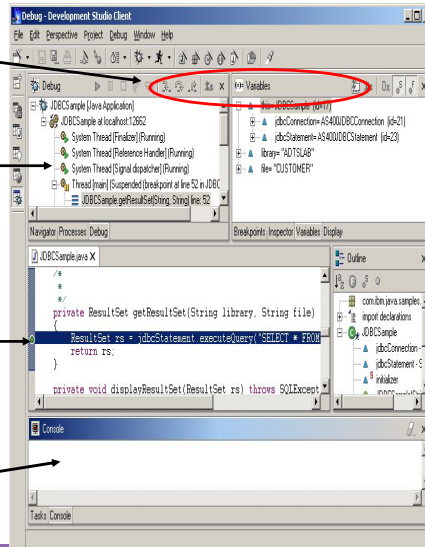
Debug - Development Studio Client

File Edit Perspective Project Debug Window Help

Debug

JDBCSample [Java Application]
JDBCSample at localhost:12662
System Thread [Finalizer] (Running)
System Thread [Reference Handler] (Running)
System Thread [Signal dispatcher] (Running)
Thread [main] (Suspended (breakpoint at line 52 in JDBC
JDBCSample.getResultSet(String, String) line: 52

Navigator Processes Debug

Variables

this= JDBCSample (id=17)
jdbcConnection= AS400JDBCConnection (id=21)
jdbcStatement= AS400JDBCStatement (id=23)
library= "ADTSLAB"
file= "CUSTOMER"

Breakpoints Inspector Variables Display

JDBCSample.java

/*
*
*/
private ResultSet getResultSet(String library, String file)
{
ResultSet rs = jdbcStatement.executeQuery("SELECT * FROM
return rs;
}

private void displayResultSet(ResultSet rs) throws SQLExcept

Outline

com.ibm.java.samples.
import declarations
JDBCSample
jdbcConnection
jdbcStatement
initializer

Console

Tasks Console